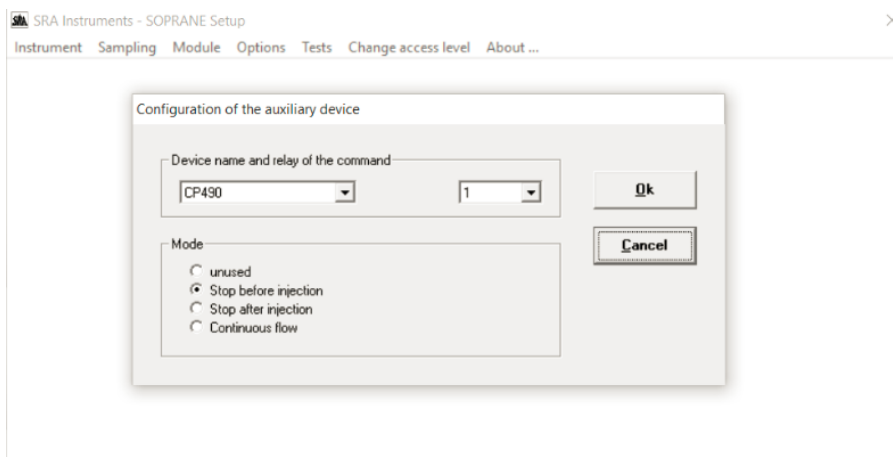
SRA SRA Instruments - SOPRANE Setup

Instrument Sampling Module Options Tests Change access level About ...

Configuration of the auxiliary device

Device name and relay of the command

CP490

1

Ok

Cancel

Mode

unused

Stop before injection

Stop after injection

Continuous flow